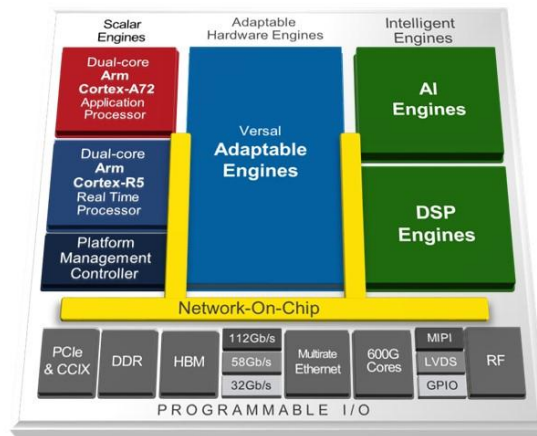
Scalar Engines

Adaptable Hardware Engines

Intelligent Engines

Dual-core Arm Cortex-A72 Application Processor

Dual-core Arm Cortex-R5 Real Time Processor

Platform Management Controller

Versal Adaptable Engines

AI Engines

DSP Engines

Network-On-Chip

PCIe & CCIX

DDR

HBM

112Gb/s

58Gb/s

32Gb/s

Multirate Ethernet

600G Cores

MIPI

LVDS

GPIO

RF

PROGRAMMABLE I/O